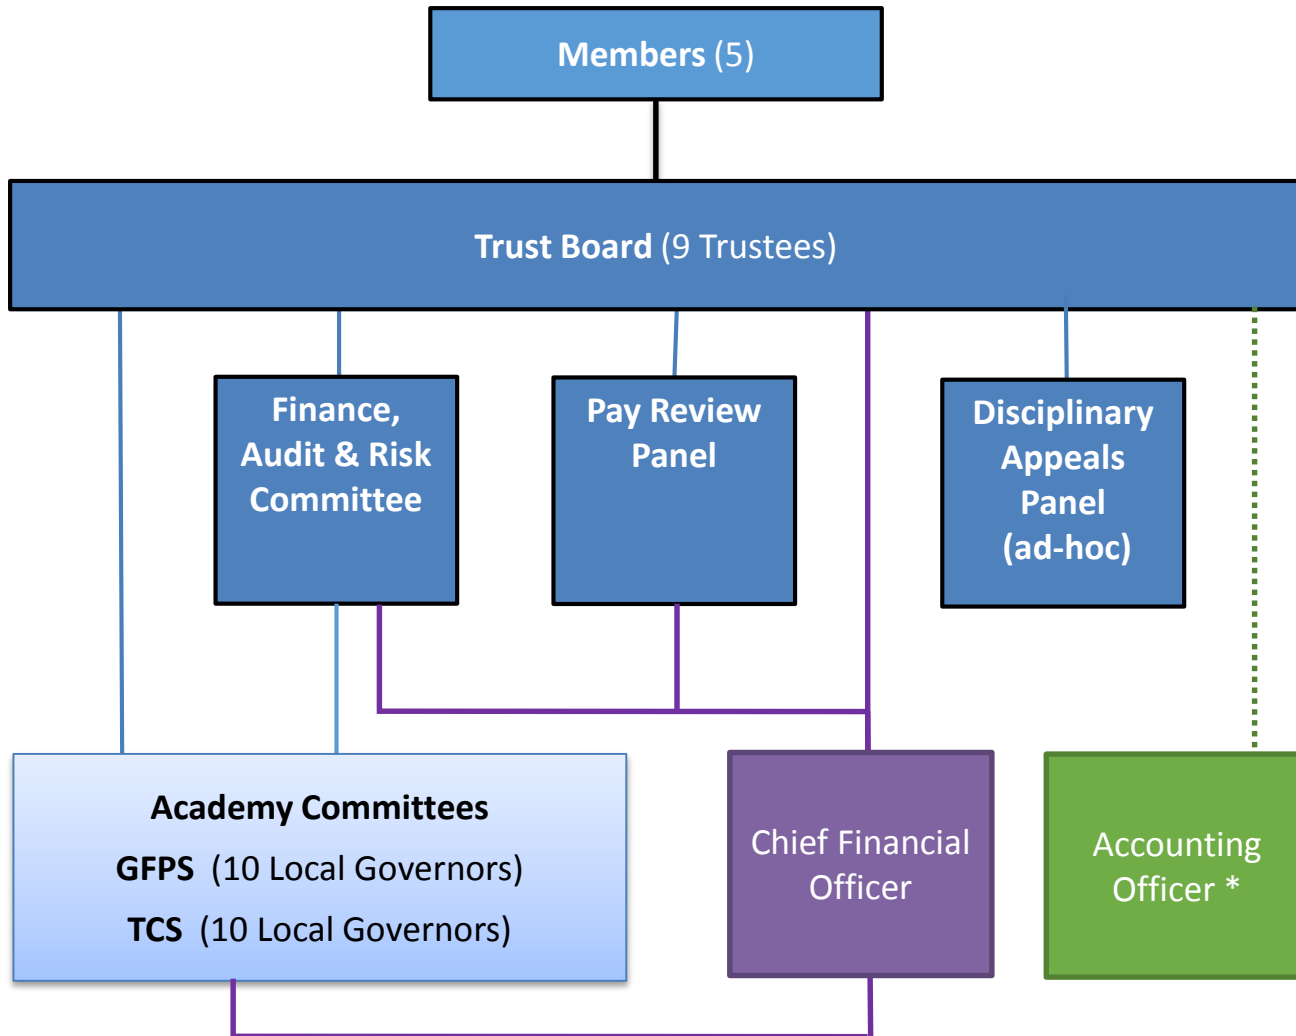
Members (5)

Trust Board (9 Trustees)

Finance, Audit & Risk Committee

Pay Review Panel

Disciplinary Appeals Panel (ad-hoc)

Academy Committees
GFPS (10 Local Governors)
TCS (10 Local Governors)

Chief Financial Officer

Accounting Officer *